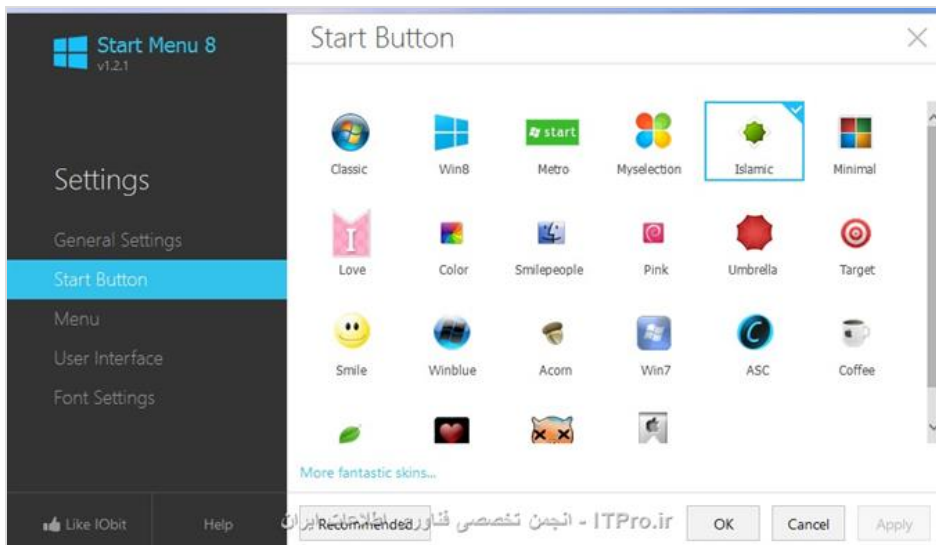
Start Menu 8
v1.2.1

Settings

General Settings

Start Button

Menu

User Interface

Font Settings

Like IObit

Help

Start Button

Classic

Win8

start

Metro

Myselection

Islamic

Minimal

Love

Color

Smilepeople

Pink

Umbrella

Target

Smile

Winblue

Acorn

Win7

ASC

Coffee

More fantastic skins...

Recommended

ITPro.ir - انجمن تخصصی فناوری اطلاعات ایران

OK

Cancel

Apply